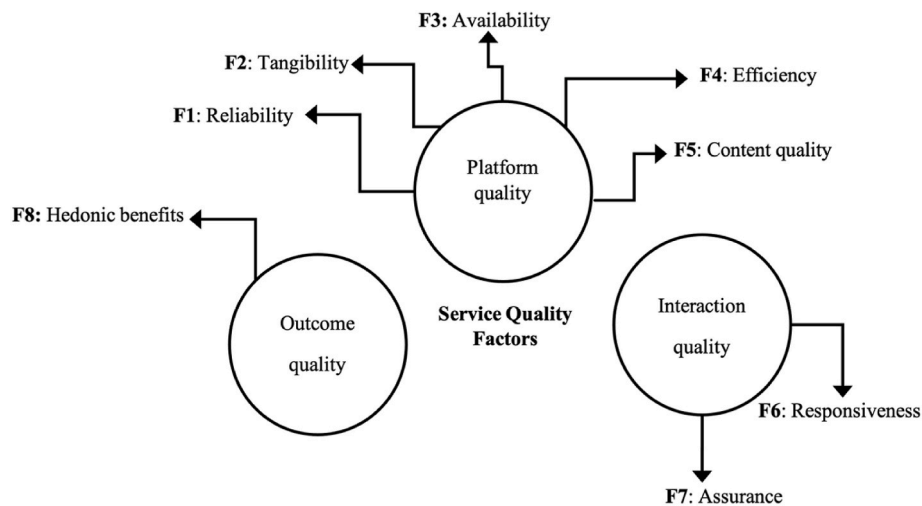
F3: Availability

F2: Tangibility

F4: Efficiency

F1: Reliability

Platform quality

F5: Content quality

F8: Hedonic benefits

Outcome quality

Service Quality Factors

Interaction quality

F6: Responsiveness

F7: Assurance